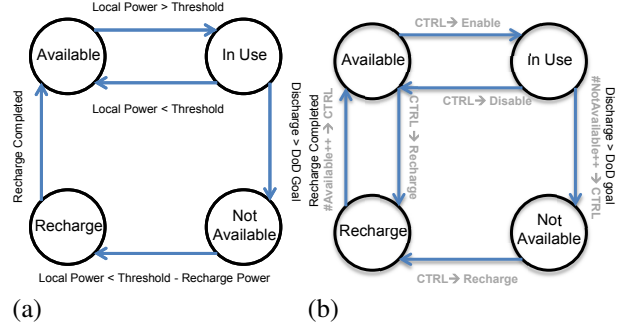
Local Power > Threshold

Available

In Use

Local Power < Threshold

Recharge Completed

Discharge > DoD Goal

Recharge

Not Available

Local Power < Threshold - Recharge Power

(a)

CTRL→ Enable

Available

In Use

CTRL→ Disable

Recharge Completed

#Available++ → CTRL

CTRL→ Recharge

Discharge > DoD goal

#NotAvailable++ → CTRL

Recharge

Not Available

CTRL→ Recharge

(b)